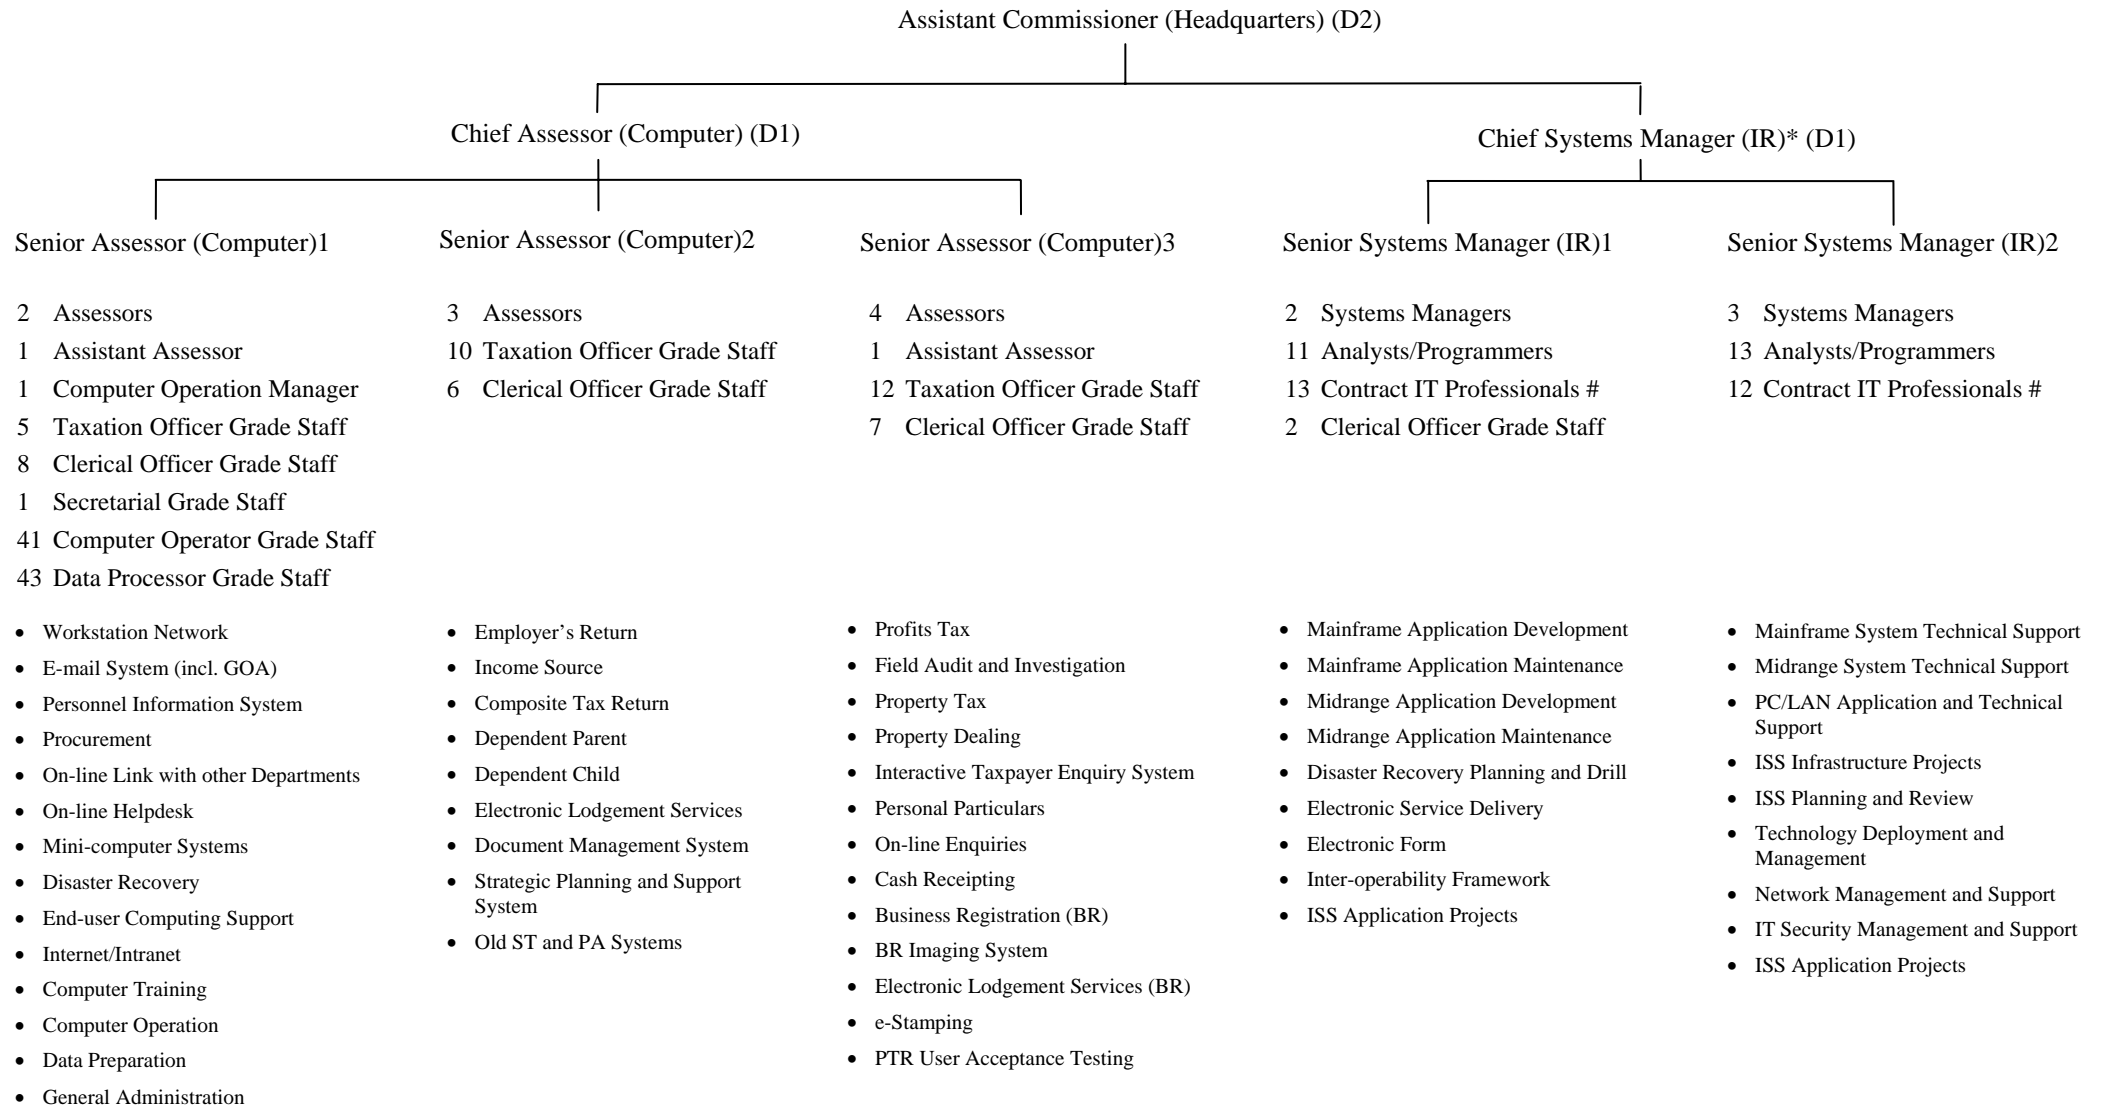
Assistant Commissioner (Headquarters) (D2)

Chief Assessor (Computer) (D1)

Chief Systems Manager (IR)* (D1)

Senior Assessor (Computer)1

2 Assessors
1 Assistant Assessor
1 Computer Operation Manager
5 Taxation Officer Grade Staff
8 Clerical Officer Grade Staff
1 Secretarial Grade Staff
41 Computer Operator Grade Staff
43 Data Processor Grade Staff

- Workstation Network
- E-mail System (incl. GOA)
- Personnel Information System
- Procurement
- On-line Link with other Departments
- On-line Helpdesk
- Mini-computer Systems
- Disaster Recovery
- End-user Computing Support
- Internet/Intranet
- Computer Training
- Computer Operation
- Data Preparation
- General Administration

Senior Assessor (Computer)2

3 Assessors
10 Taxation Officer Grade Staff
6 Clerical Officer Grade Staff

- Employer's Return
- Income Source
- Composite Tax Return
- Dependent Parent
- Dependent Child
- Electronic Lodgement Services
- Document Management System
- Strategic Planning and Support System
- Old ST and PA Systems

Senior Assessor (Computer)3

4 Assessors
1 Assistant Assessor
12 Taxation Officer Grade Staff
7 Clerical Officer Grade Staff

- Profits Tax
- Field Audit and Investigation
- Property Tax
- Property Dealing
- Interactive Taxpayer Enquiry System
- Personal Particulars
- On-line Enquiries
- Cash Receipting
- Business Registration (BR)
- BR Imaging System
- Electronic Lodgement Services (BR)
- e-Stamping
- PTR User Acceptance Testing

Senior Systems Manager (IR)1

2 Systems Managers
11 Analysts/Programmers
13 Contract IT Professionals #
2 Clerical Officer Grade Staff

- Mainframe Application Development
- Mainframe Application Maintenance
- Midrange Application Development
- Midrange Application Maintenance
- Disaster Recovery Planning and Drill
- Electronic Service Delivery
- Electronic Form
- Inter-operability Framework
- ISS Application Projects

Senior Systems Manager (IR)2

3 Systems Managers
13 Analysts/Programmers
12 Contract IT Professionals #

- Mainframe System Technical Support
- Midrange System Technical Support
- PC/LAN Application and Technical Support
- ISS Infrastructure Projects
- ISS Planning and Review
- Technology Deployment and Management
- Network Management and Support
- IT Security Management and Support
- ISS Application Projects